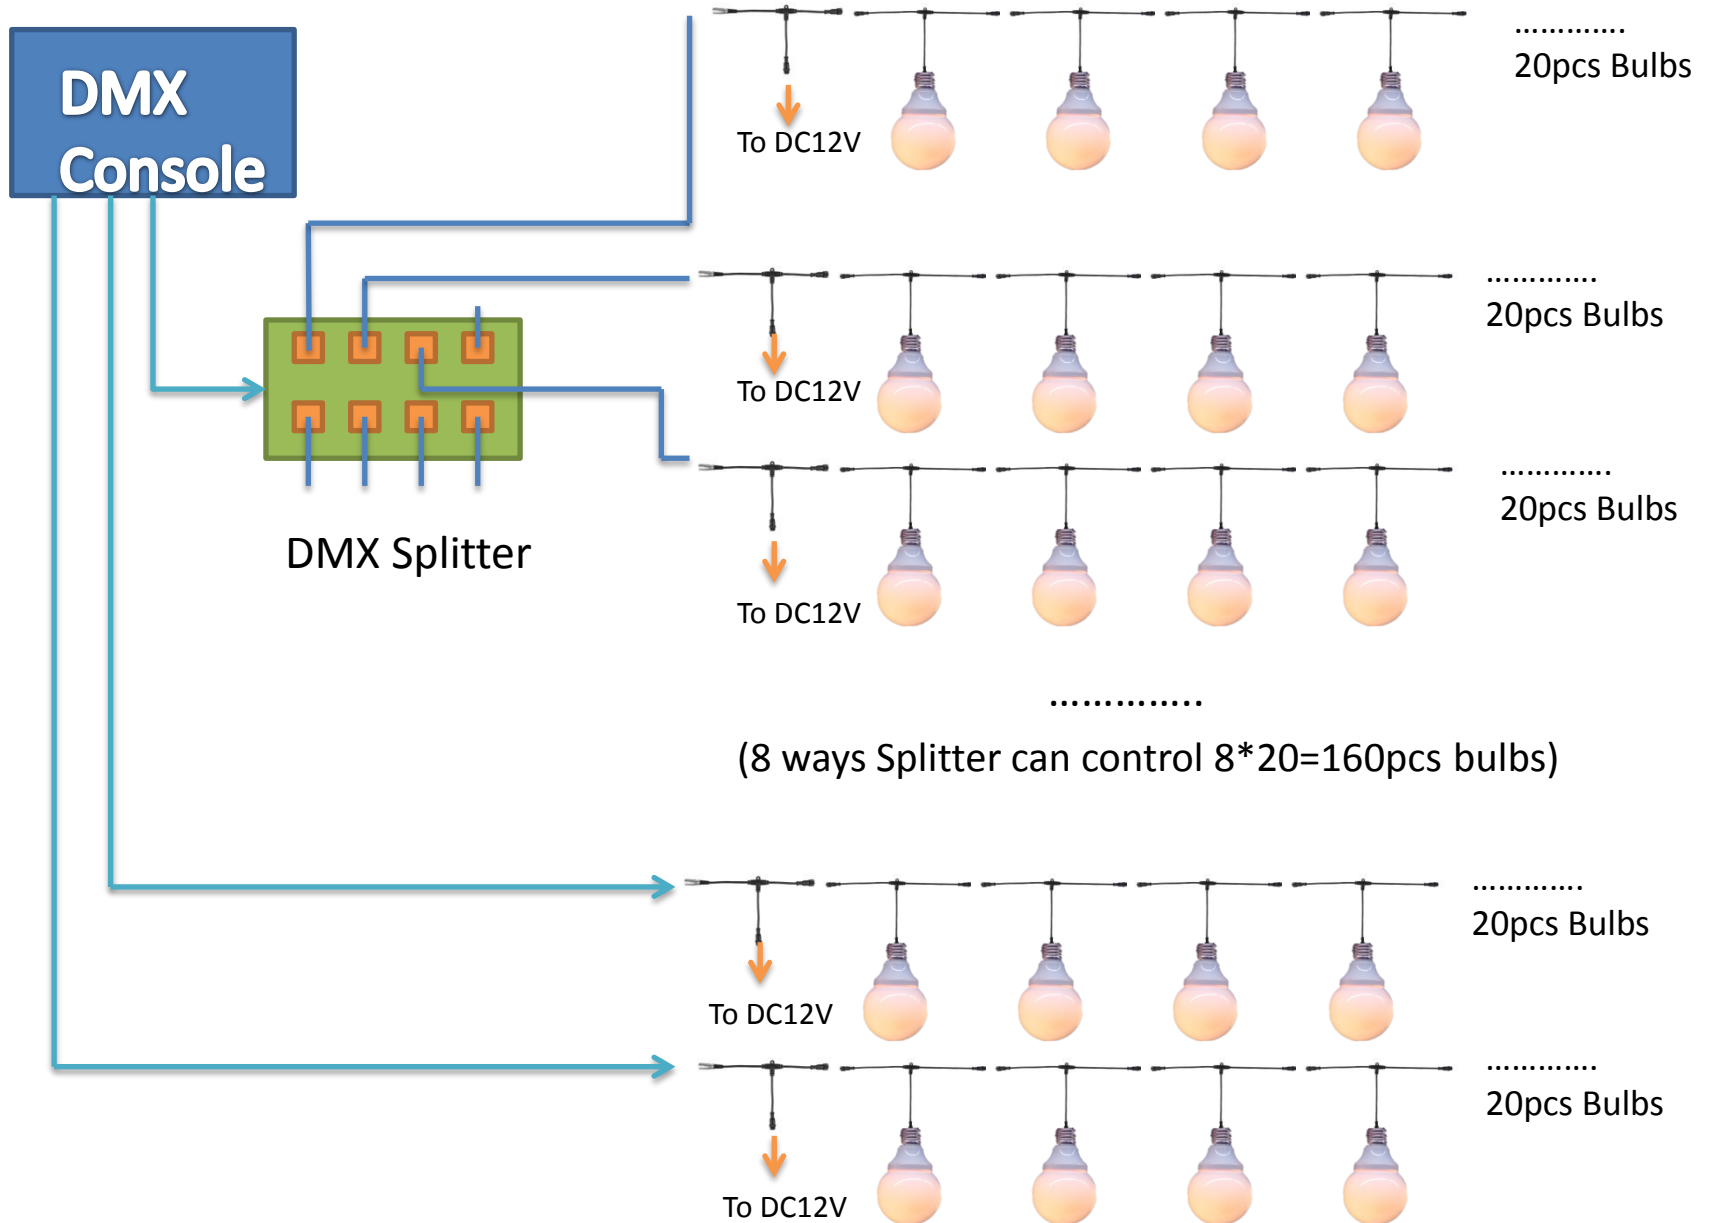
DMX Console

…………
20pcs Bulbs

To DC12V

…………
20pcs Bulbs

To DC12V

DMX Splitter

…………
20pcs Bulbs

To DC12V

…………..

(8 ways Splitter can control 8*20=160pcs bulbs)

…………
20pcs Bulbs

To DC12V

…………
20pcs Bulbs

To DC12V